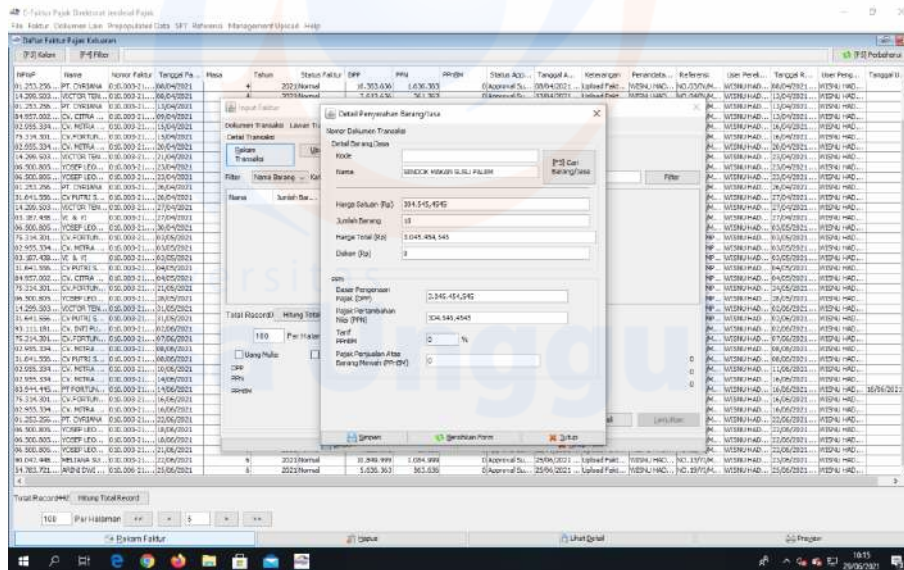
e-Faktur Pajak Direktorat Jenderal Pajak

File Faktur Dokumen Lain Prepopulated Data SPT Referensi Management Upload Help

Daftar Faktur Pajak Keluaran

[F2] Kolom [F4] Filter

[F3] Perbaharui

| NPWP | Nama | Nomor Faktur | Tanggal Fa... | Masa | Tahun | Status Faktur | DPP | PPN | PPnBM | Status App... | Tanggal A... | Keterangan | Penandata... | Referensi | User Perek... | Tanggal R... | User Peng... | Tanggal U... |
|---|---|---|---|---|---|---|---|---|---|---|---|---|---|---|---|---|---|---|
| 01.253.255... | PT. CYBRAMA | 010.000-21... | 08/04/2021 | 4 | 2021 | Normal | 16.363.636 | 1.636.363 | 0 | Approval Su... | 08/04/2021 ... | Upload Fakt... | WISNU HAD... | NO.23/IV/M... | WISNU HAD... | 08/04/2021 ... | WISNU HAD... | |
| 14.299.503... | VICTOR TER... | 010.000-21... | 08/04/2021 | 4 | 2021 | Normal | 3.613.636 | 361.363 | | Approval Su... | 13/04/2021 ... | Upload Fakt... | WISNU HAD... | NO.24/IV/M... | WISNU HAD... | 13/04/2021 ... | WISNU HAD... | |
| 01.253.255... | PT. CYBRAMA | 010.000-21... | 13/04/2021 | | | | | | | | | | | | WISNU HAD... | 13/04/2021 ... | WISNU HAD... | |
| 84.557.002... | CV. CITRA ... | 010.000-21... | 09/04/2021 | | | | | | | | | | | | WISNU HAD... | 13/04/2021 ... | WISNU HAD... | |
| 02.955.334... | CV. MITRA ... | 010.000-21... | 15/04/2021 | | | | | | | | | | | | WISNU HAD... | 16/04/2021 ... | WISNU HAD... | |
| 75.334.301... | CV. FORTUN... | 010.000-21... | 15/04/2021 | | | | | | | | | | | | WISNU HAD... | 16/04/2021 ... | WISNU HAD... | |
| 02.955.334... | CV. MITRA ... | 010.000-21... | 20/04/2021 | | | | | | | | | | | | WISNU HAD... | 20/04/2021 ... | WISNU HAD... | |
| 14.299.503... | VICTOR TER... | 010.000-21... | 21/04/2021 | | | | | | | | | | | | WISNU HAD... | 23/04/2021 ... | WISNU HAD... | |
| 06.500.805... | YOSEP LEO... | 010.000-21... | 23/04/2021 | | | | | | | | | | | | WISNU HAD... | 23/04/2021 ... | WISNU HAD... | |
| 06.500.805... | YOSEP LEO... | 010.000-21... | 23/04/2021 | | | | | | | | | | | | WISNU HAD... | 23/04/2021 ... | WISNU HAD... | |
| 01.253.255... | PT. CYBRAMA | 010.000-21... | 26/04/2021 | | | | | | | | | | | | WISNU HAD... | 26/04/2021 ... | WISNU HAD... | |
| 31.641.556... | CV PUTRI S... | 010.000-21... | 26/04/2021 | | | | | | | | | | | | WISNU HAD... | 27/04/2021 ... | WISNU HAD... | |
| 14.299.503... | VICTOR TER... | 010.000-21... | 27/04/2021 | | | | | | | | | | | | WISNU HAD... | 27/04/2021 ... | WISNU HAD... | |
| 03.187.438... | VI & VI | 010.000-21... | 27/04/2021 | | | | | | | | | | | | WISNU HAD... | 27/04/2021 ... | WISNU HAD... | |
| 06.500.805... | YOSEP LEO... | 010.000-21... | 30/04/2021 | | | | | | | | | | | | WISNU HAD... | 03/05/2021 ... | WISNU HAD... | |
| 75.334.301... | CV. FORTUN... | 010.000-21... | 03/05/2021 | | | | | | | | | | | | WISNU HAD... | 03/05/2021 ... | WISNU HAD... | |
| 02.955.334... | CV. MITRA ... | 010.000-21... | 03/05/2021 | | | | | | | | | | | | WISNU HAD... | 03/05/2021 ... | WISNU HAD... | |
| 03.187.438... | VI & VI | 010.000-21... | 03/05/2021 | | | | | | | | | | | | WISNU HAD... | 03/05/2021 ... | WISNU HAD... | |
| 31.641.556... | CV PUTRI S... | 010.000-21... | 04/05/2021 | | | | | | | | | | | | WISNU HAD... | 04/05/2021 ... | WISNU HAD... | |
| 84.557.002... | CV. CITRA ... | 010.000-21... | 04/05/2021 | | | | | | | | | | | | WISNU HAD... | 04/05/2021 ... | WISNU HAD... | |
| 75.334.301... | CV. FORTUN... | 010.000-21... | 21/05/2021 | | | | | | | | | | | | WISNU HAD... | 24/05/2021 ... | WISNU HAD... | |
| 06.500.805... | YOSEP LEO... | 010.000-21... | 28/05/2021 | | | | | | | | | | | | WISNU HAD... | 28/05/2021 ... | WISNU HAD... | |
| 14.299.503... | VICTOR TER... | 010.000-21... | 31/05/2021 | | | | | | | | | | | | WISNU HAD... | 02/06/2021 ... | WISNU HAD... | |
| 31.641.556... | CV PUTRI S... | 010.000-21... | 31/05/2021 | | | | | | | | | | | | WISNU HAD... | 02/06/2021 ... | WISNU HAD... | |
| 93.111.181... | CV. INTI PU... | 010.000-21... | 02/06/2021 | | | | | | | | | | | | WISNU HAD... | 02/06/2021 ... | WISNU HAD... | |
| 75.334.301... | CV. FORTUN... | 010.000-21... | 07/06/2021 | | | | | | | | | | | | WISNU HAD... | 07/06/2021 ... | WISNU HAD... | |
| 02.955.334... | CV. MITRA ... | 010.000-21... | 08/06/2021 | | | | | | | | | | | | WISNU HAD... | 08/06/2021 ... | WISNU HAD... | |
| 31.641.556... | CV PUTRI S... | 010.000-21... | 08/06/2021 | | | | | | | | | | | | WISNU HAD... | 08/06/2021 ... | WISNU HAD... | |
| 02.955.334... | CV. MITRA ... | 010.000-21... | 10/06/2021 | | | | | | | | | | | | WISNU HAD... | 11/06/2021 ... | WISNU HAD... | |
| 02.955.334... | CV. MITRA ... | 010.000-21... | 14/06/2021 | | | | | | | | | | | | WISNU HAD... | 16/06/2021 ... | WISNU HAD... | |
| 83.544.445... | PT FORTUN... | 010.000-21... | 14/06/2021 | | | | | | | | | | | | WISNU HAD... | 16/06/2021 ... | WISNU HAD... | 16/06/2021 |
| 75.334.301... | CV. FORTUN... | 010.000-21... | 16/06/2021 | | | | | | | | | | | | WISNU HAD... | 16/06/2021 ... | WISNU HAD... | |
| 02.955.334... | CV. MITRA ... | 010.000-21... | 16/06/2021 | | | | | | | | | | | | WISNU HAD... | 16/06/2021 ... | WISNU HAD... | |
| 01.253.255... | PT. CYBRAMA | 010.000-21... | 22/06/2021 | | | | | | | | | | | | WISNU HAD... | 22/06/2021 ... | WISNU HAD... | |
| 06.500.805... | YOSEP LEO... | 010.000-21... | 18/06/2021 | | | | | | | | | | | | WISNU HAD... | 22/06/2021 ... | WISNU HAD... | |
| 06.500.805... | YOSEP LEO... | 010.000-21... | 18/06/2021 | | | | | | | | | | | | WISNU HAD... | 22/06/2021 ... | WISNU HAD... | |
| 06.500.805... | YOSEP LEO... | 010.000-21... | 21/06/2021 | | | | | | | | | | | | WISNU HAD... | 22/06/2021 ... | WISNU HAD... | |
| 90.042.449... | MELIANA SU... | 010.000-21... | 22/06/2021 | 6 | 2021 | Normal | 10.840.999 | 1.084.999 | | Approval Su... | 25/06/2021 ... | Upload Fakt... | WISNU HAD... | NO.19/VI/M... | WISNU HAD... | 23/06/2021 ... | WISNU HAD... | |
| 14.783.721... | ARINI DWI ... | 010.000-21... | 25/06/2021 | 6 | 2021 | Normal | 5.630.363 | 563.036 | | Approval Su... | 25/06/2021 ... | Upload Fakt... | WISNU HAD... | NO.19/VI/M... | WISNU HAD... | 25/06/2021 ... | WISNU HAD... | |

Input Faktur

Dokumen Transaksi Lawan Tr...

Detail Transaksi

Rekam Transaksi

Filter Nama Barang Kat...

Nama Jumlah Bar...

Total Record0 Hitung Total

100 Per Halaman

Uang Muka

DPP

PPN

PPnBM

Lanjutkan

Filter

Detail Penyerahan Barang/Jasa

Nomor Dokumen Transaksi

Detail Barang/Jasa

Kode

Nama SENDOK MAKAN S.SILI PALEM

[F5] Cari Barang/Jasa

Harga Satuan (Rp) 304.545,4545

Jumlah Barang 10

Harga Total (Rp) 3.045.454,545

Diskon (Rp) 0

PPN

Dasar Pengenaan Pajak (DPP) 3.045.454,545

Pajak Pertambahan Nilai (PPN) 304.545,4545

Tarif PPnBM 0 %

Pajak Penjualan Atas Barang Mewah (PPnBM) 0

Simpan Bersihkan Form Tutup

Total Record442 Hitung Total Record

100 Per Halaman << < 5 > >>

Rekam Faktur

Hapus

Lihat Detail

Prepare

10:15 29/06/2021